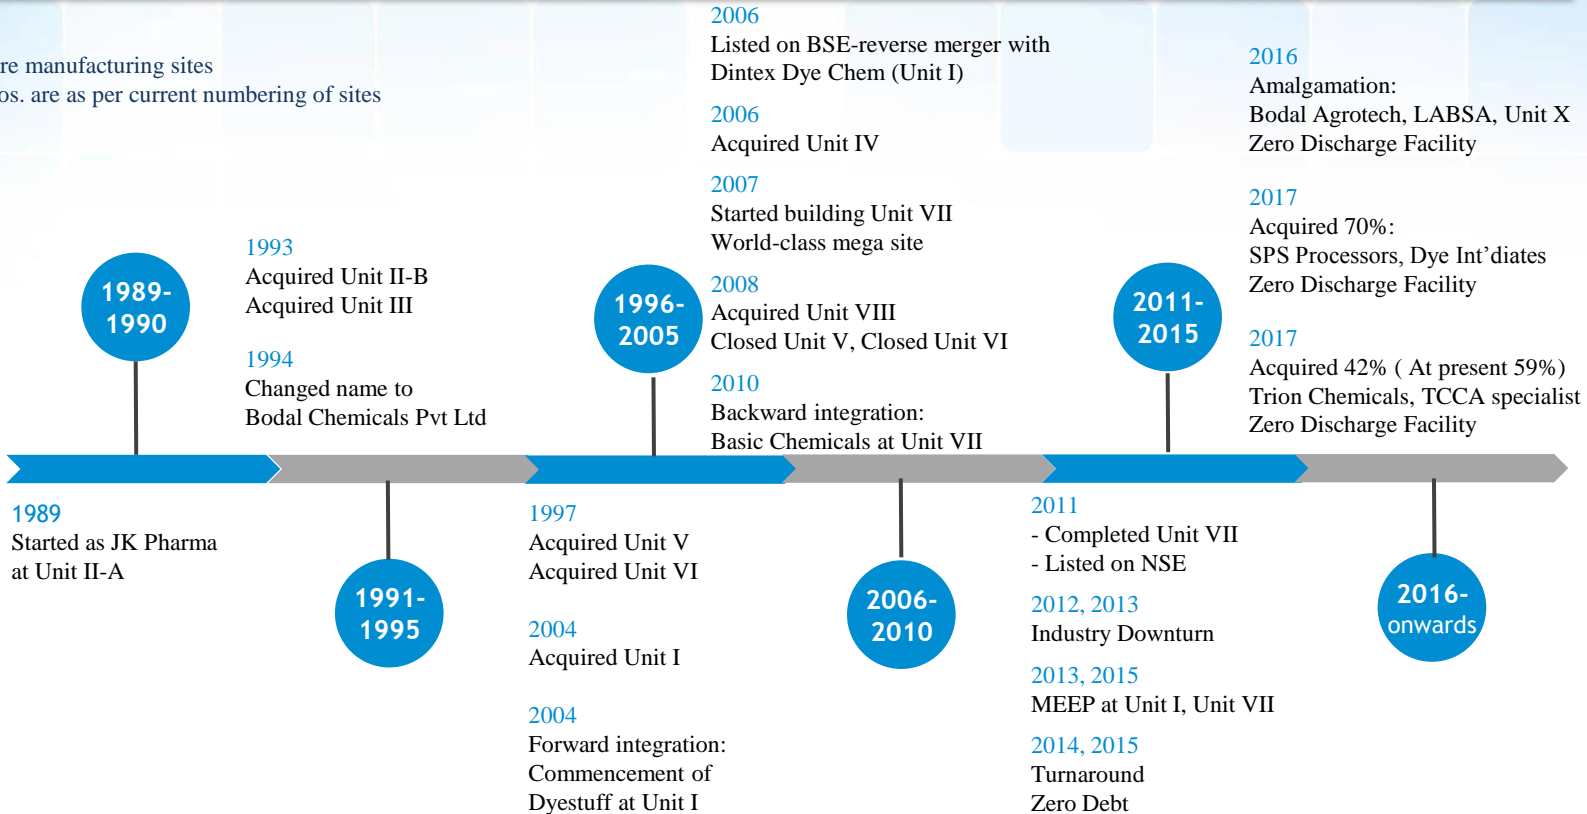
re manufacturing sites
os. are as per current numbering of sites

1989-1990

1989
Started as JK Pharma at Unit II-A

1993
Acquired Unit II-B
Acquired Unit III

1994
Changed name to Bodal Chemicals Pvt Ltd

1991-1995

1996-2005

1997
Acquired Unit V
Acquired Unit VI

2004
Acquired Unit I

2004
Forward integration:
Commencement of Dyestuff at Unit I

2006
Listed on BSE-reverse merger with Dintex Dye Chem (Unit I)

2006
Acquired Unit IV

2007
Started building Unit VII
World-class mega site

2008
Acquired Unit VIII
Closed Unit V, Closed Unit VI

2010
Backward integration:
Basic Chemicals at Unit VII

2006-2010

2011-2015

2011
- Completed Unit VII
- Listed on NSE

2012, 2013
Industry Downturn

2013, 2015
MEEP at Unit I, Unit VII

2014, 2015
Turnaround
Zero Debt

2016
Amalgamation:
Bodal Agrotech, LABSA, Unit X
Zero Discharge Facility

2017
Acquired 70%:
SPS Processors, Dye Int’diates
Zero Discharge Facility

2017
Acquired 42% ( At present 59%)
Trion Chemicals, TCCA specialist
Zero Discharge Facility

2016-onwards